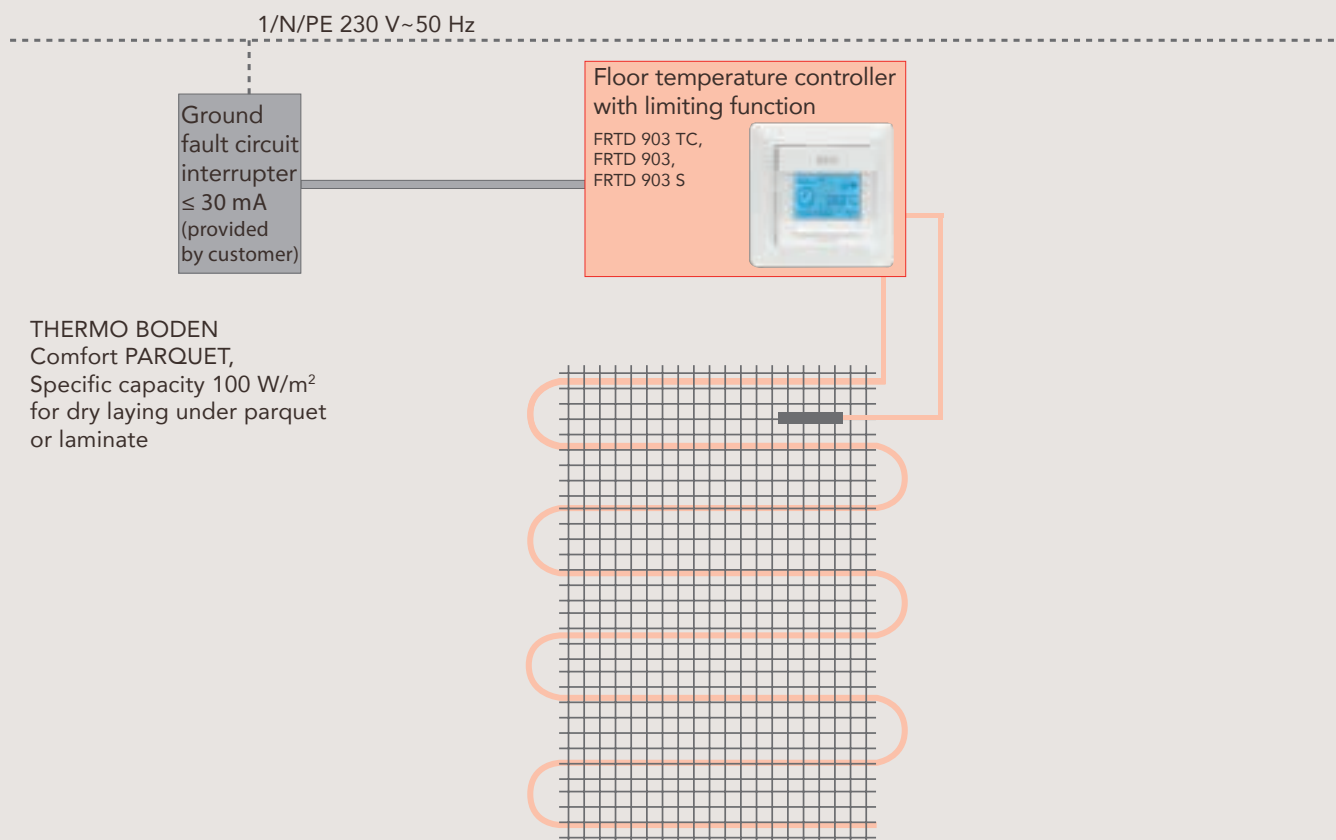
1/N/PE 230 V~50 Hz

Ground fault circuit interrupter ≤ 30 mA (provided by customer)

Floor temperature controller with limiting function

FRTD 903 TC,
FRTD 903,
FRTD 903 S

THERMO BODEN
Comfort PARQUET,
Specific capacity 100 W/m$^2$
for dry laying under parquet
or laminate